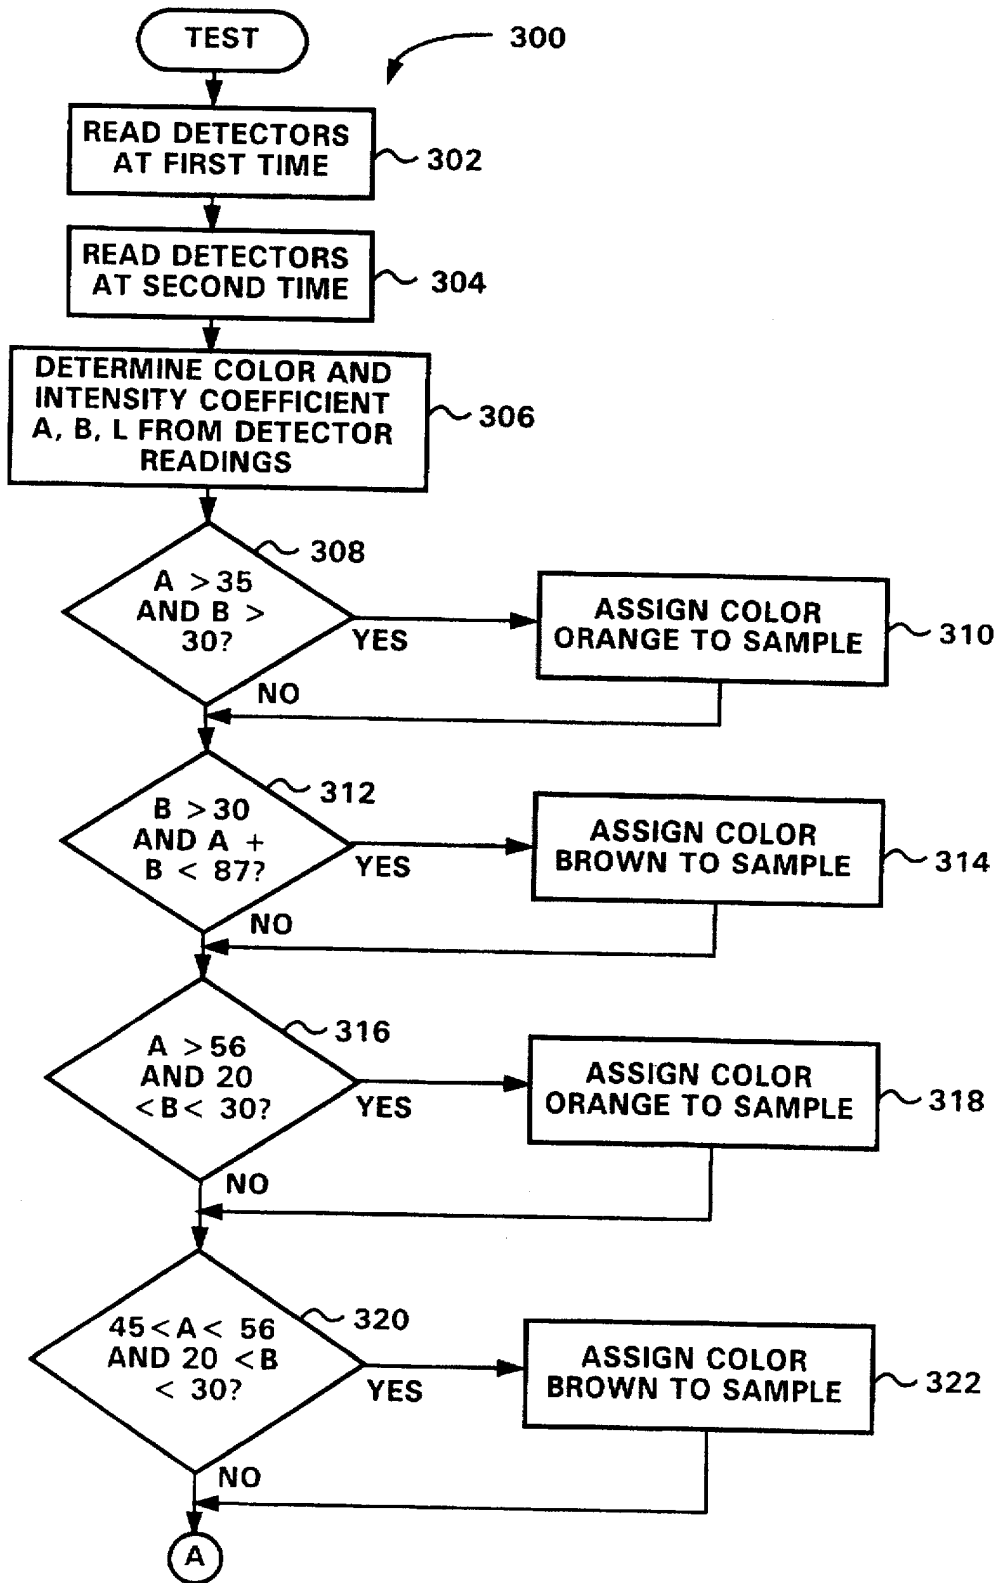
TEST

300

READ DETECTORS AT FIRST TIME

302

READ DETECTORS AT SECOND TIME

304

DETERMINE COLOR AND INTENSITY COEFFICIENT A, B, L FROM DETECTOR READINGS

306

308

A $>35$ AND B $>$ 30?

YES

ASSIGN COLOR ORANGE TO SAMPLE

310

NO

312

B $>30$ AND A $+$ B $<$ 87?

YES

ASSIGN COLOR BROWN TO SAMPLE

314

NO

316

A $>56$ AND 20 $<$B$<$ 30?

YES

ASSIGN COLOR ORANGE TO SAMPLE

318

NO

320

45$<$A$<$ 56 AND 20 $<$B $<$ 30?

YES

ASSIGN COLOR BROWN TO SAMPLE

322

NO

A